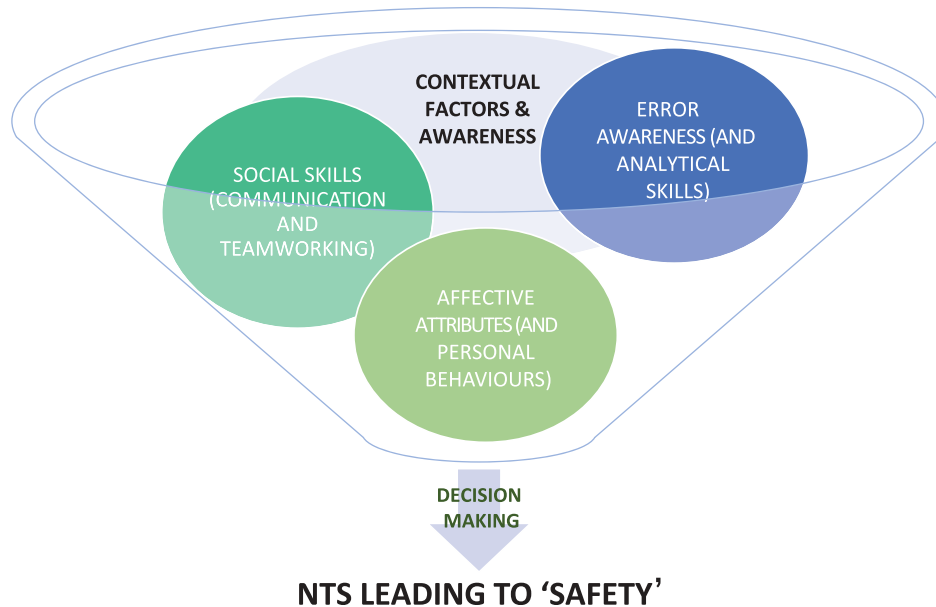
CONTEXTUAL FACTORS & AWARENESS

SOCIAL SKILLS (COMMUNICATION AND TEAMWORKING)

ERROR AWARENESS (AND ANALYTICAL SKILLS)

AFFECTIVE ATTRIBUTES (AND PERSONAL BEHAVIOURS)

DECISION MAKING

NTS LEADING TO 'SAFETY'